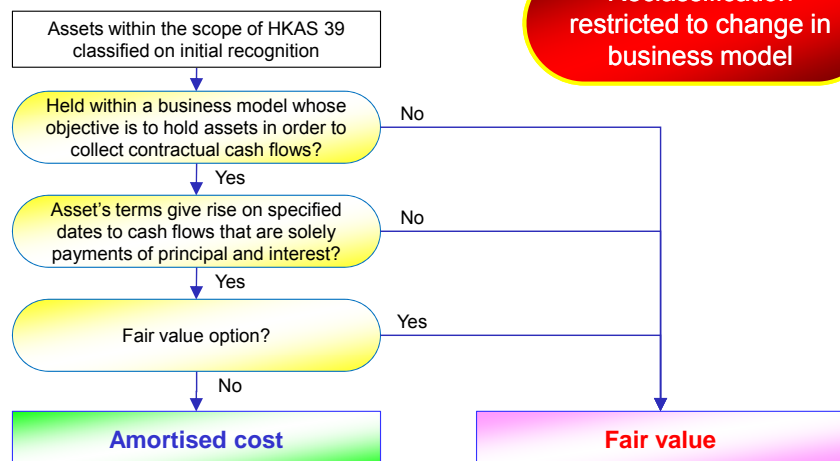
Assets within the scope of HKAS 39 classified on initial recognition

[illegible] restricted to change in business model

Held within a business model whose objective is to hold assets in order to collect contractual cash flows?

No

Yes

Asset's terms give rise on specified dates to cash flows that are solely payments of principal and interest?

No

Yes

Fair value option?

Yes

No

Amortised cost

Fair value